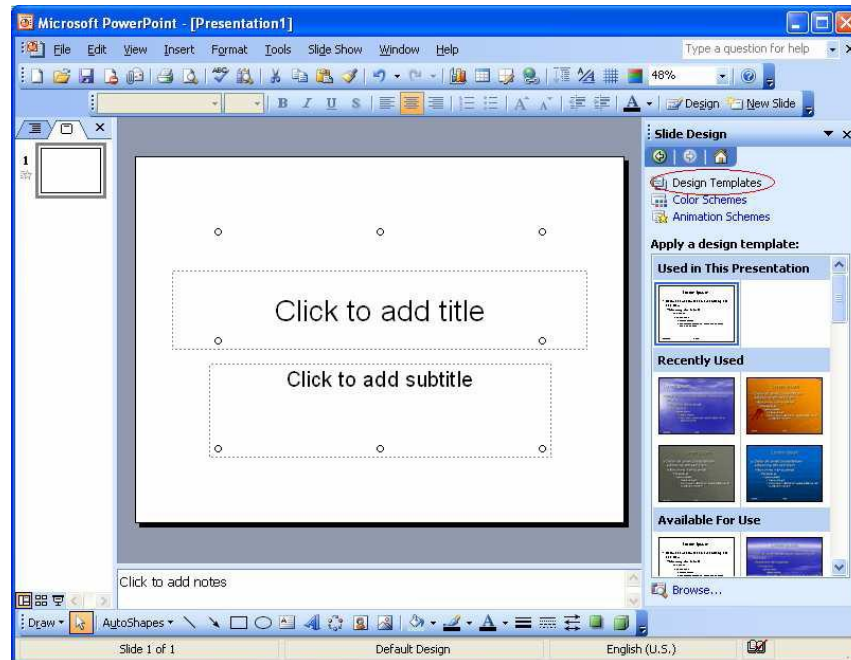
Microsoft PowerPoint - [Presentation1]

File Edit View Insert Format Tools Slide Show Window Help

Type a question for help

48%

B I U S

Design New Slide

1

Click to add title

Click to add subtitle

Slide Design

Design Templates
Color Schemes
Animation Schemes

Apply a design template:

Used in This Presentation

Recently Used

Available For Use

Browse...

Click to add notes

Draw AutoShapes

Slide 1 of 1

Default Design

English (U.S.)